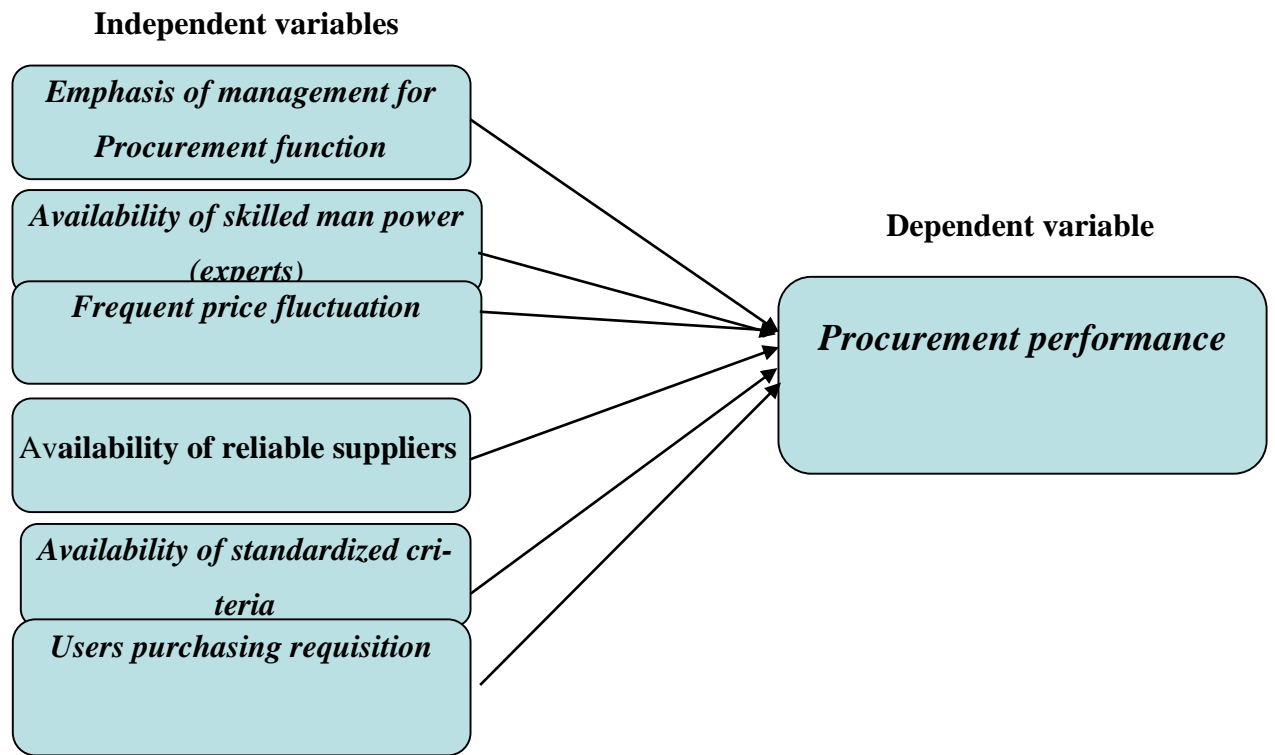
Independent variables

Emphasis of management for Procurement function

Availability of skilled man power (experts)

Frequent price fluctuation

Availability of reliable suppliers

Availability of standardized criteria

Users purchasing requisition

Dependent variable

Procurement performance